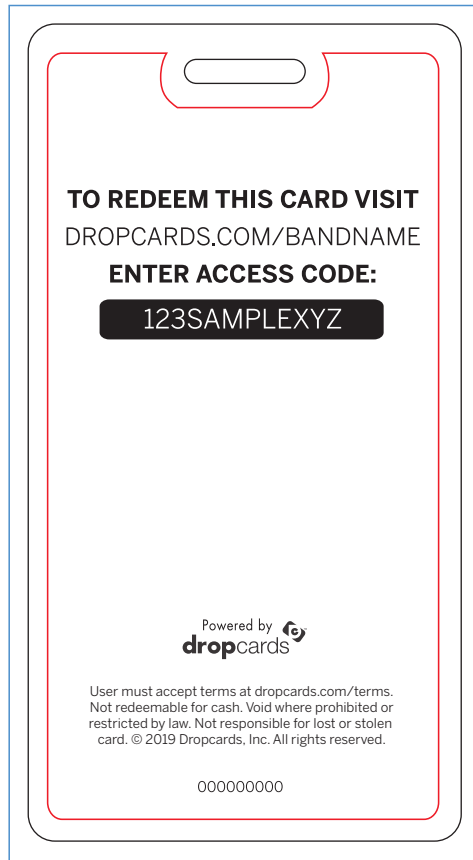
TO REDEEM THIS CARD VISIT
DROPCARDS.COM/BANDNAME
ENTER ACCESS CODE:
123SAMPLEXYZ

Powered by
dropcards

User must accept terms at dropcards.com/terms. Not redeemable for cash. Void where prohibited or restricted by law. Not responsible for lost or stolen card. © 2019 Dropcards, Inc. All rights reserved.

000000000